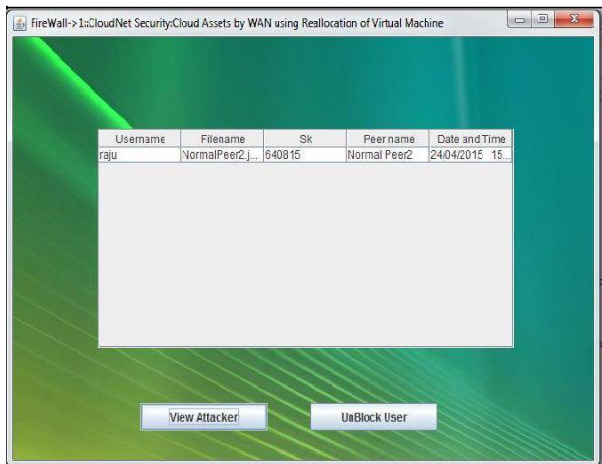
FireWall->1::CloudNet Security:Cloud Assets by WAN using Reallocation of Virtual Machine

| Username | Filename | Sk | Peer name | Date and Time |
|---|---|---|---|---|
| raju | NormalPeer2.j... | 640815 | Normal Peer2 | 24/04/2015 15... |

View Attacker

UnBlock User